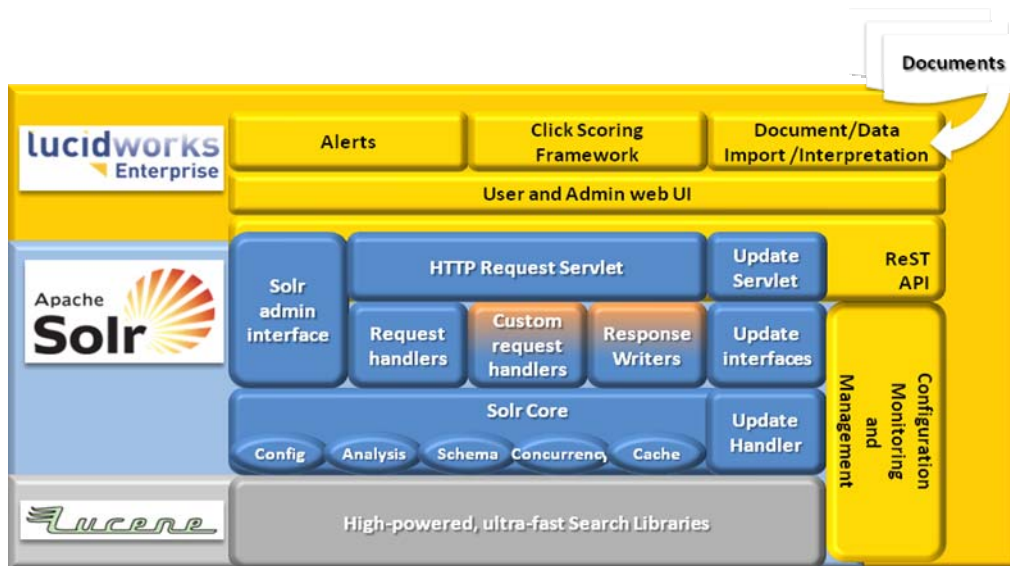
Documents

lucidworks Enterprise

Alerts

Click Scoring Framework

Document/Data Import /Interpretation

User and Admin web UI

Apache Solr

Solr admin interface

HTTP Request Servlet

Update Servlet

ReST API

Request handlers

Custom request handlers

Response Writers

Update interfaces

Configuration Monitoring and Management

Solr Core

Update Handler

Config

Analysis

Schema

Concurrenc

Cache

Lucene

High-powered, ultra-fast Search Libraries